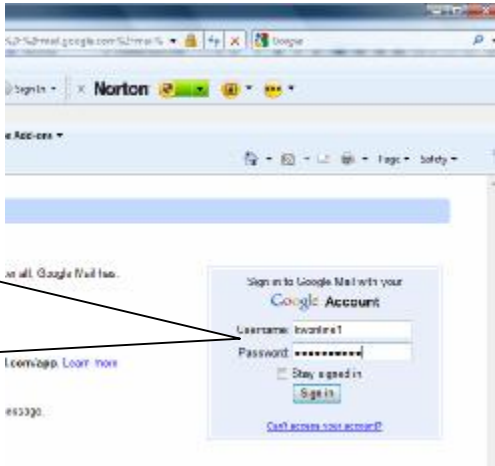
%2F%2Fmail.google.com%2Fmail% Google

Sign In Norton

e Add-ons

Page Safety

n all, Google Mail has

l.com/app. Learn more

essage.

Sign in to Google Mail with your
Google Account

Username: lwonline1
Password: ••••••••••••
Stay signed in
Sign in

Can't access your account?